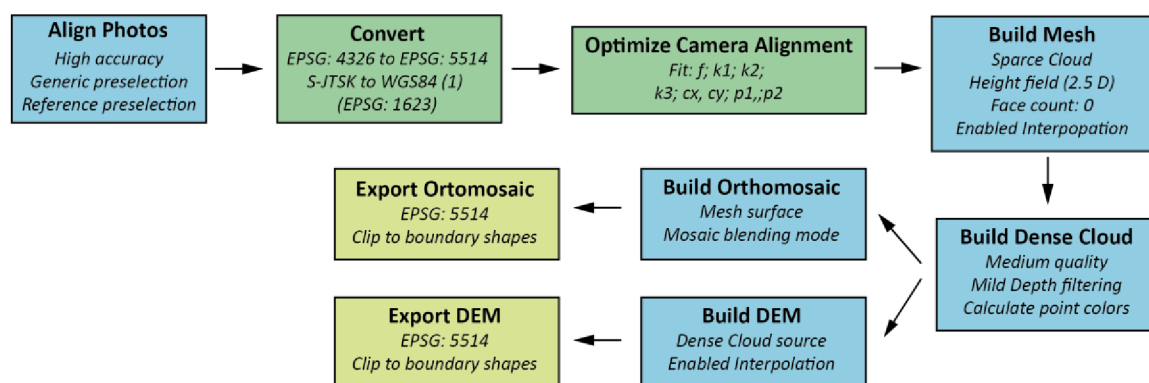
**Align Photos**
*High accuracy*
*Generic preselection*
*Reference preselection*

**Convert**
*EPSG: 4326 to EPSG: 5514*
*S-JTSK to WGS84 (1)*
*(EPSG: 1623)*

**Optimize Camera Alignment**
*Fit: f; k1; k2;*
*k3; cx, cy; p1,;p2*

**Build Mesh**
*Sparce Cloud*
*Height field (2.5 D)*
*Face count: 0*
*Enabled Interpopation*

**Build Dense Cloud**
*Medium quality*
*Mild Depth filtering*
*Calculate point colors*

**Build Orthomosaic**
*Mesh surface*
*Mosaic blending mode*

**Export Ortomosaic**
*EPSG: 5514*
*Clip to boundary shapes*

**Build DEM**
*Dense Cloud source*
*Enabled Interpolation*

**Export DEM**
*EPSG: 5514*
*Clip to boundary shapes*